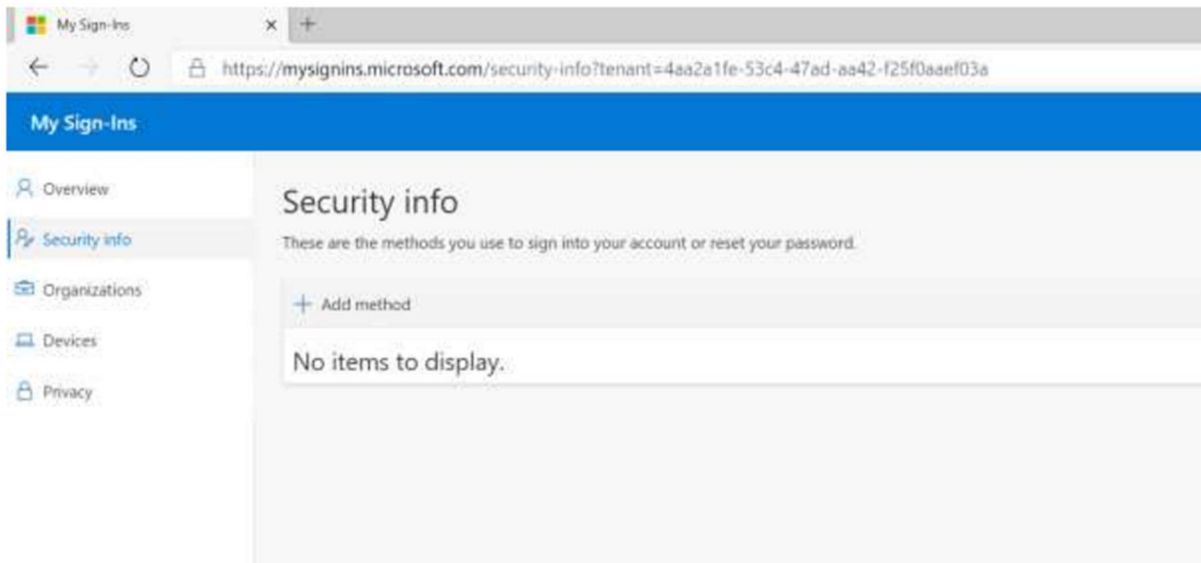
My Sign-Ins
×
+
https://mysignins.microsoft.com/security-info?tenant=4aa2a1fe-53c4-47ad-aa42-f25f0aaef03a

My Sign-Ins

Overview
Security info
Organizations
Devices
Privacy

Security info
These are the methods you use to sign into your account or reset your password.

+ Add method

No items to display.